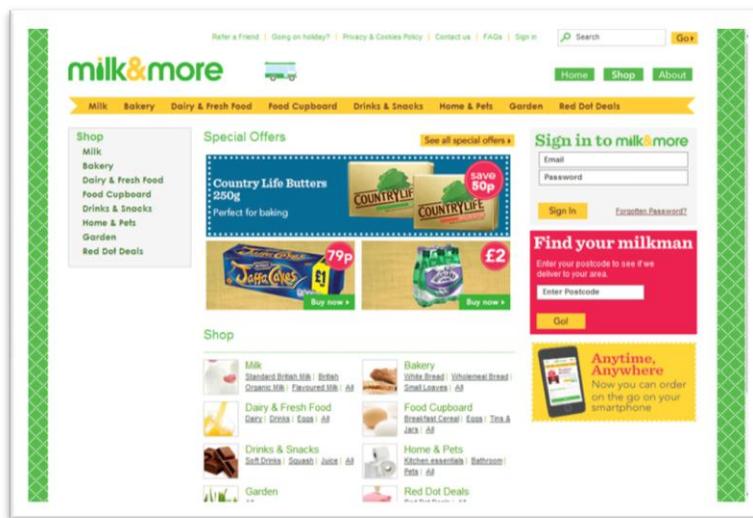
Refer a Friend | Going on holiday? | Privacy & Cookies Policy | Contact us | FAQs | Sign in

Search Go

milk&more

Home Shop About

Milk Bakery Dairy & Fresh Food Food Cupboard Drinks & Snacks Home & Pets Garden Red Dot Deals

Shop
Milk
Bakery
Dairy & Fresh Food
Food Cupboard
Drinks & Snacks
Home & Pets
Garden
Red Dot Deals

Special Offers

See all special offers

Country Life Butters 250g
Perfect for baking

save 50p

COUNTRY LIFE

Jaffa Cakes

79p

£1

Buy now

£2

Buy now

Sign in to milk&more
Email
Password
Sign In
Forgotten Password?

Find your milkman
Enter your postcode to see if we deliver to your area.
Enter Postcode
Go!

Anytime, Anywhere
Now you can order on the go on your smartphone

Shop

Milk
Standard British Milk | British Organic Milk | Flavoured Milk | All

Bakery
White Bread | Wholemeal Bread | Small Loaves | All

Dairy & Fresh Food
Dairy | Drinks | Eggs | All

Food Cupboard
Breakfast Cereal | Eggs | Tins & Jars | All

Drinks & Snacks
Soft Drinks | Squash | Juice | All

Home & Pets
Kitchen essentials | Bathroom | Pets | All

Garden

Red Dot Deals